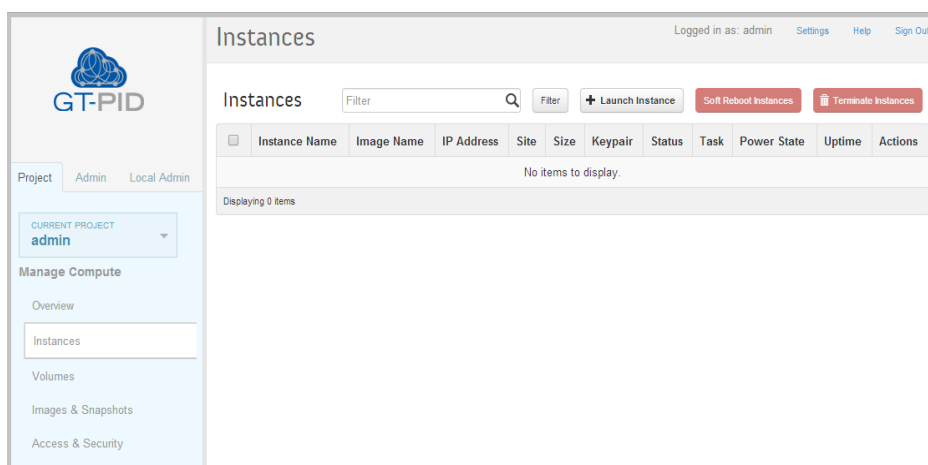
GT-PID

Project Admin Local Admin

CURRENT PROJECT
admin

Manage Compute

Overview

Instances

Volumes

Images & Snapshots

Access & Security

Instances

Logged in as: admin Settings Help Sign Ou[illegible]

Instances

Filter

Filter

Launch Instance

Soft Reboot Instances

Terminate Instances

| | Instance Name | Image Name | IP Address | Site | Size | Keypair | Status | Task | Power State | Uptime | Actions |
|---|---|---|---|---|---|---|---|---|---|---|---|
| No items to display. | | | | | | | | | | | |

Displaying 0 items